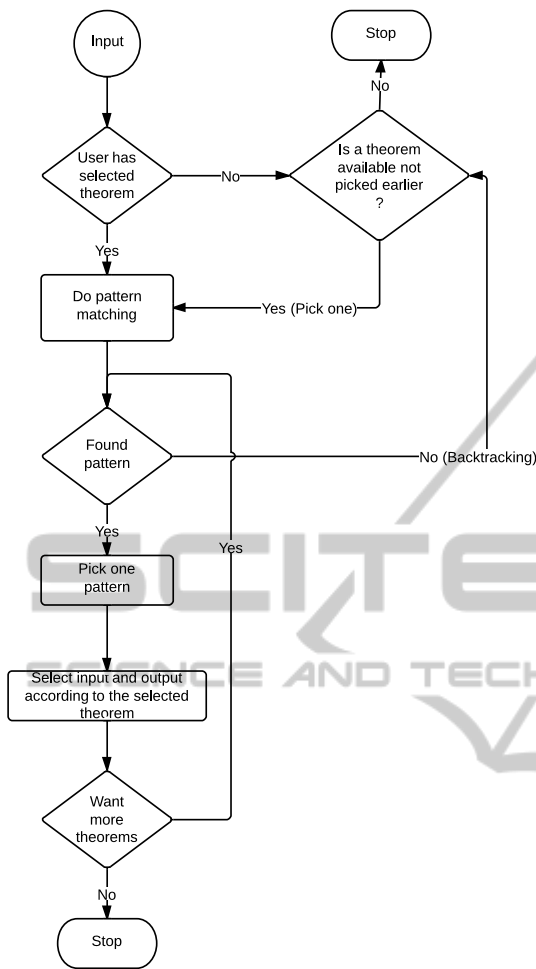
Input

Stop

No

User has selected theorem

No

Is a theorem available not picked earlier ?

Yes

Do pattern matching

Yes (Pick one)

Found pattern

No (Backtracking)

Yes

Yes

Pick one pattern

SCIENCE AND TECH

Select input and output according to the selected theorem

Want more theorems

No

Stop